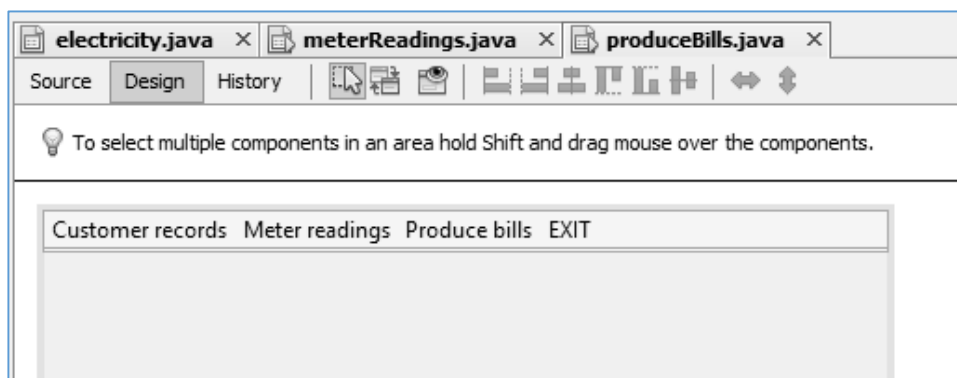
electricity.java × meterReadings.java × produceBills.java ×

Source Design History

To select multiple components in an area hold Shift and drag mouse over the components.

Customer records Meter readings Produce bills EXIT